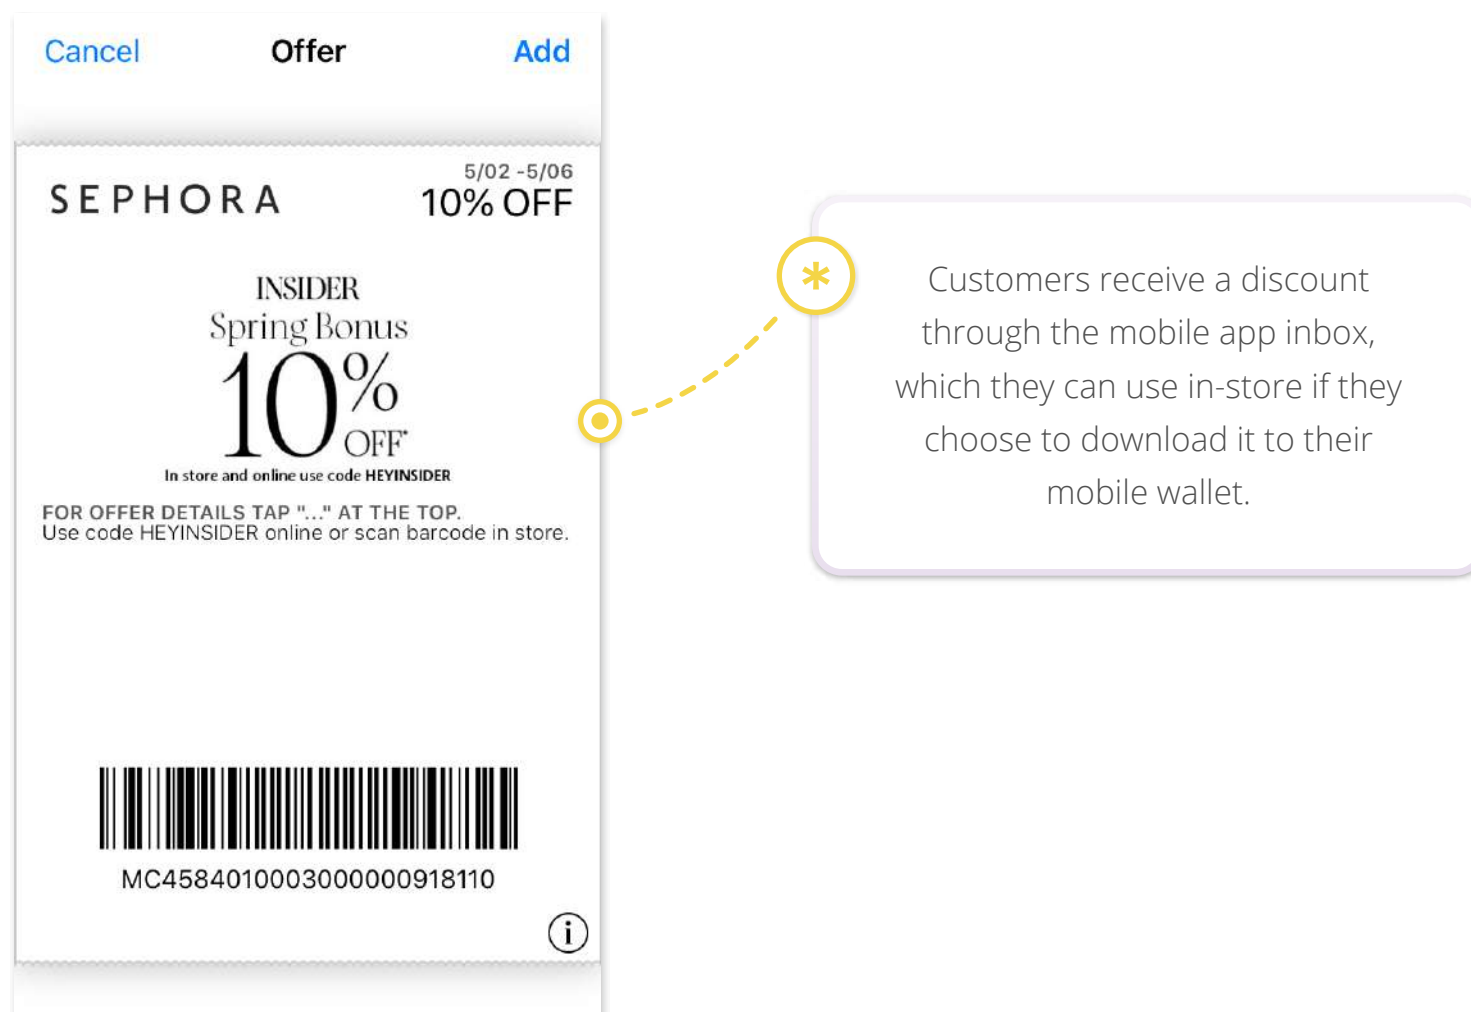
Cancel Offer Add

SEPHORA

5/02 -5/06
10% OFF

INSIDER
Spring Bonus
10% OFF*
In store and online use code HEYINSIDER

FOR OFFER DETAILS TAP "..." AT THE TOP.
Use code HEYINSIDER online or scan barcode in store.

MC4584010003000000918110

i

*

Customers receive a discount through the mobile app inbox, which they can use in-store if they choose to download it to their mobile wallet.